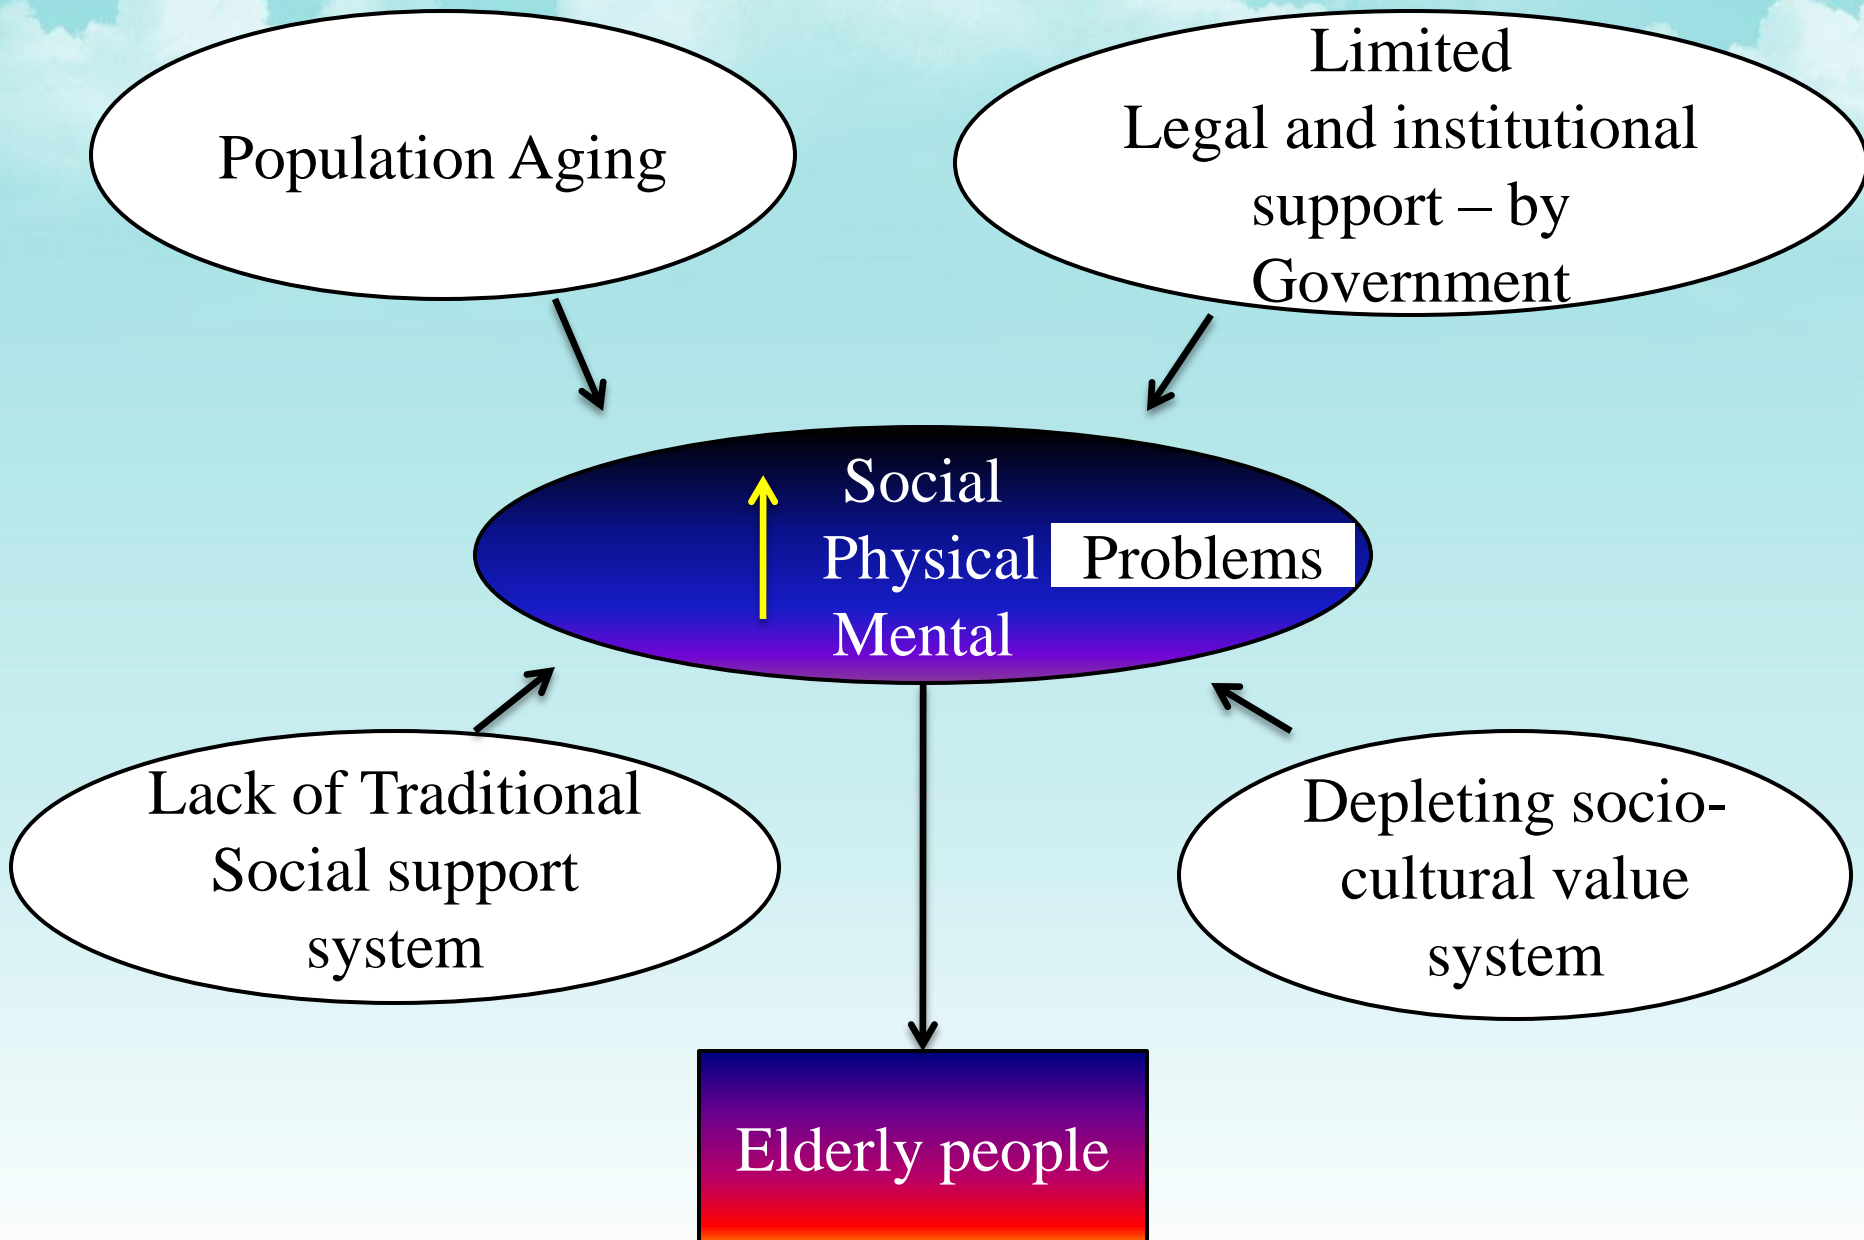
Population Aging

Limited
Legal and institutional support – by Government

Social
Physical
Mental
Problems

Lack of Traditional Social support system

Depleting socio-cultural value system

Elderly people